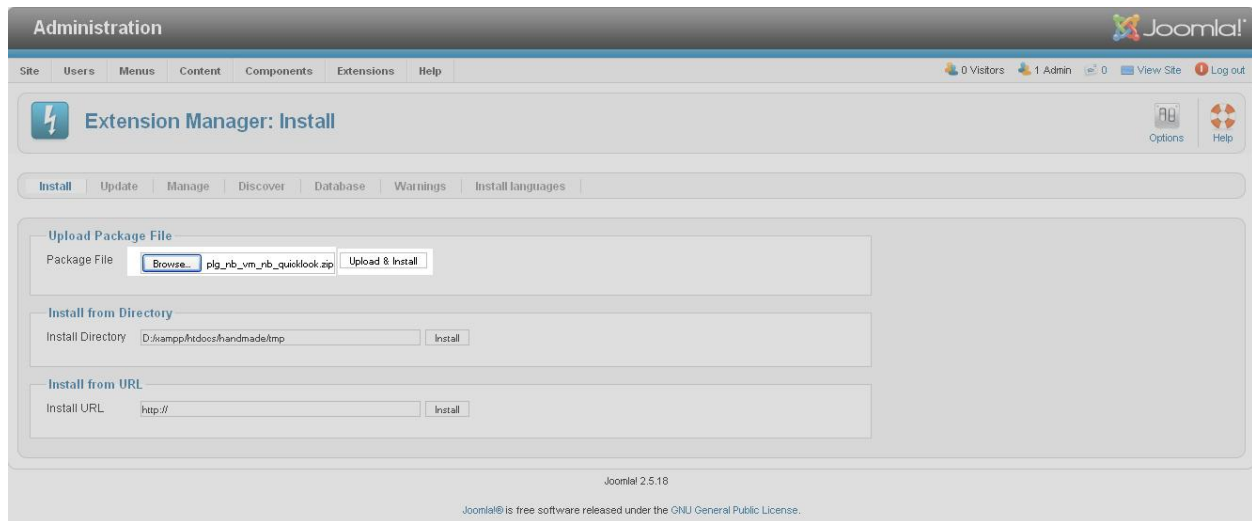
Administration

Joomla!

Site Users Menus Content Components Extensions Help

0 Visitors 1 Admin 0 View Site Log out

Extension Manager: Install

Options Help

Install | Update | Manage | Discover | Database | Warnings | Install languages

Upload Package File

Package File Browse... plg_nb_vm_nb_quicklook.zip Upload & Install

Install from Directory

Install Directory D:/xampp/htdocs/handmade/tmp Install

Install from URL

Install URL http:// Install

Joomla! 2.5.18

Joomla!® is free software released under the GNU General Public License.